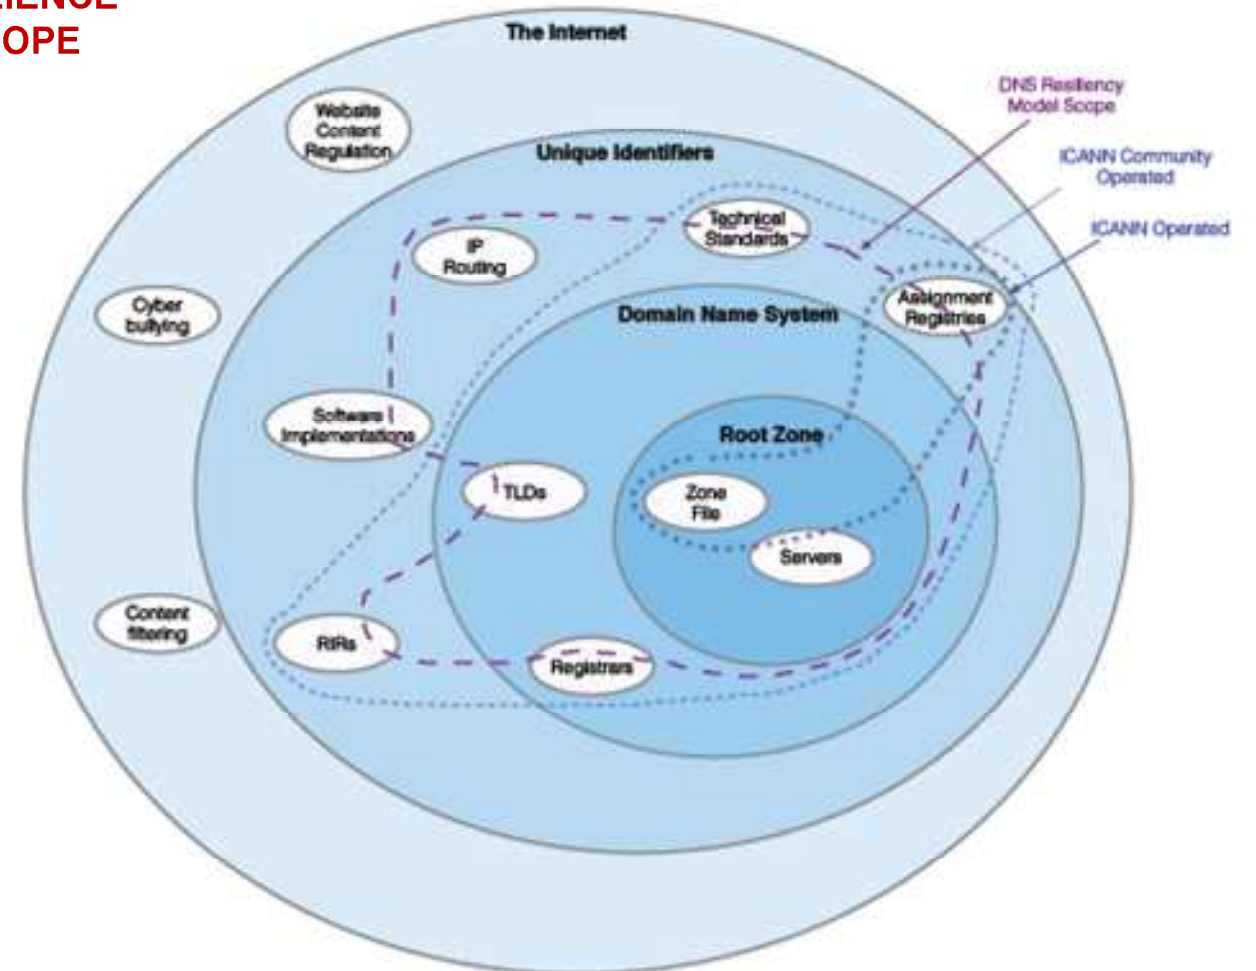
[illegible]
OPE

The Internet

Website Content Regulation

Unique Identifiers

DNS Resiliency Model Scope

ICANN Community Operated

ICANN Operated

Technical Standards

IP Routing

Cyber bullying

Assignment Registries

Domain Name System

Software Implementations

Root Zone

TLDs

Zone File

Servers

Content filtering

RIRs

Registrars